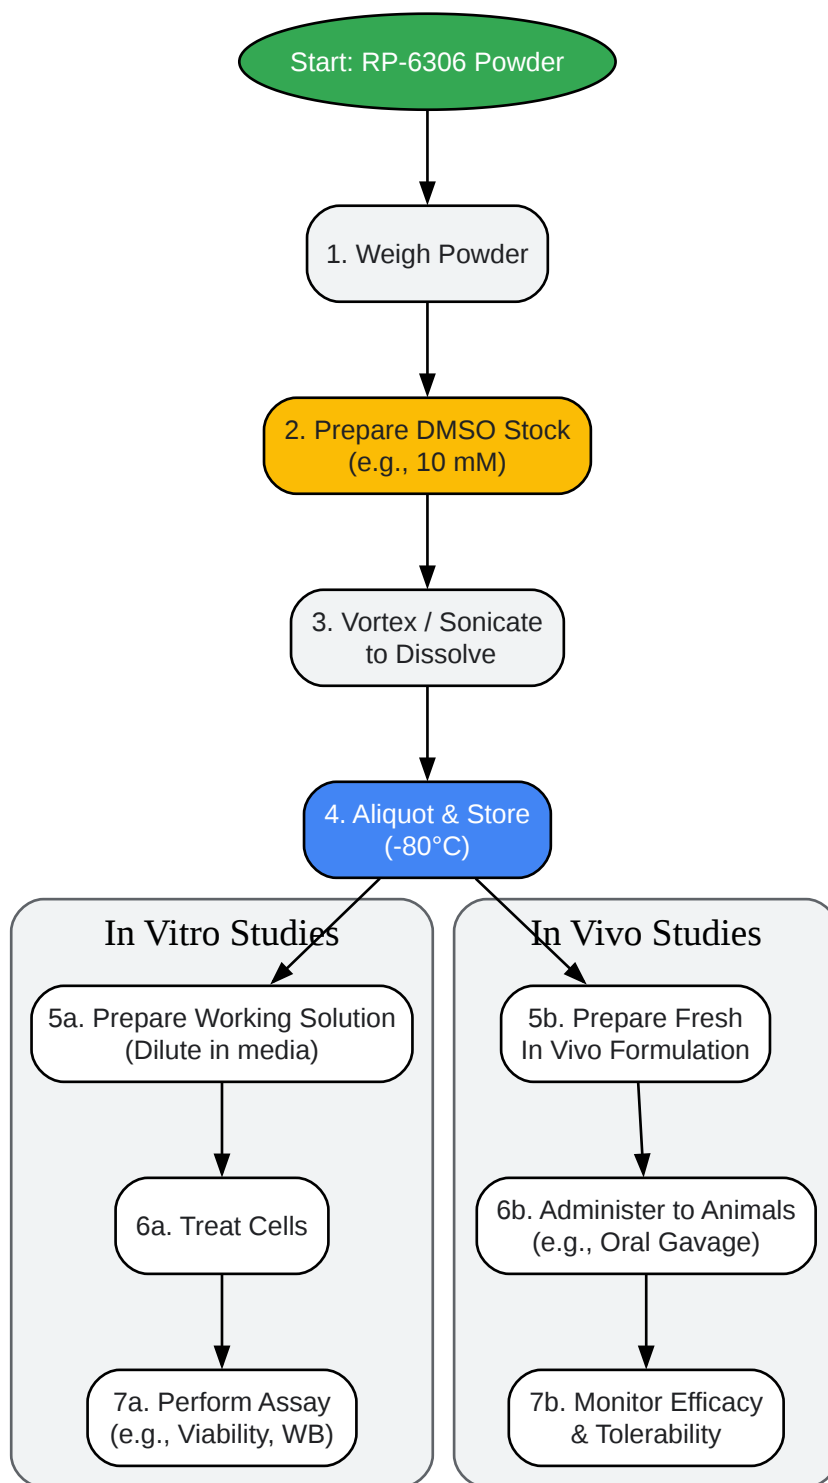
Start: RP-6306 Powder

1. Weigh Powder

2. Prepare DMSO Stock
(e.g., 10 mM)

3. Vortex / Sonicate
to Dissolve

4. Aliquot & Store
(-80°C)

In Vitro Studies

5a. Prepare Working Solution
(Dilute in media)

6a. Treat Cells

7a. Perform Assay
(e.g., Viability, WB)

In Vivo Studies

5b. Prepare Fresh
In Vivo Formulation

6b. Administer to Animals
(e.g., Oral Gavage)

7b. Monitor Efficacy
& Tolerability